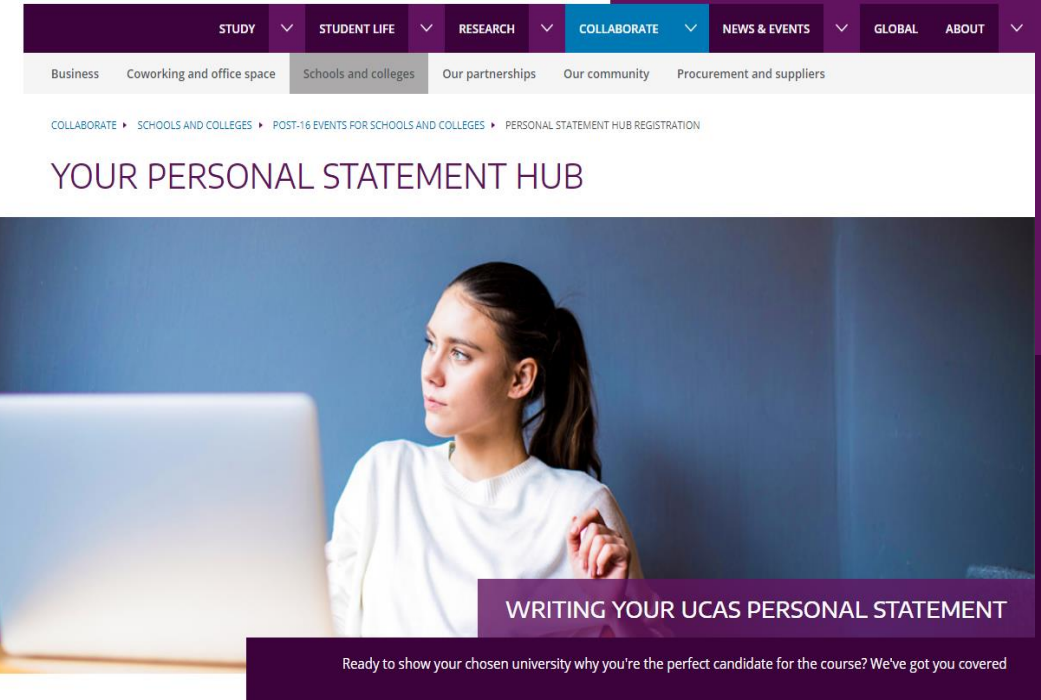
STUDY STUDENT LIFE RESEARCH COLLABORATE NEWS & EVENTS GLOBAL ABOUT

Business Coworking and office space Schools and colleges Our partnerships Our community Procurement and suppliers

COLLABORATE ▸ SCHOOLS AND COLLEGES ▸ POST-16 EVENTS FOR SCHOOLS AND COLLEGES ▸ PERSONAL STATEMENT HUB REGISTRATION

YOUR PERSONAL STATEMENT HUB

WRITING YOUR UCAS PERSONAL STATEMENT

Ready to show your chosen university why you're the perfect candidate for the course? We've got you covered